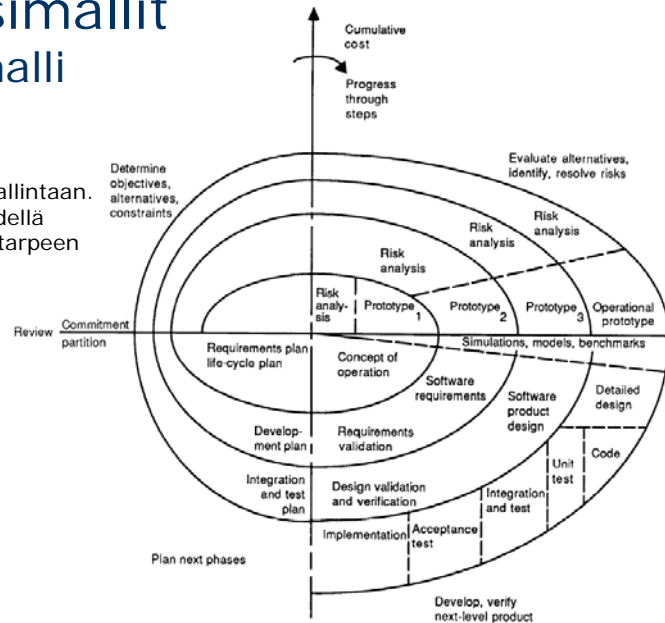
simallit
malli

allintaan.
dellä
tarpeen

Cumulative cost

Progress through steps

Determine objectives, alternatives, constraints

Evaluate alternatives, identify, resolve risks

Risk analysis

Risk analysis

Risk analysis

Risk analy-sis

Prototype 1

Prototype 2

Prototype 3

Operational prototype

Review

Commitment partition

Requirements plan life-cycle plan

Concept of operation

Simulations, models, benchmarks

Software requirements

Software product design

Detailed design

Develop-ment plan

Requirements validation

Code

Unit test

Integration and test plan

Design validation and verification

Integration and test

Implementation

Acceptance test

Plan next phases

Develop, verify next-level product